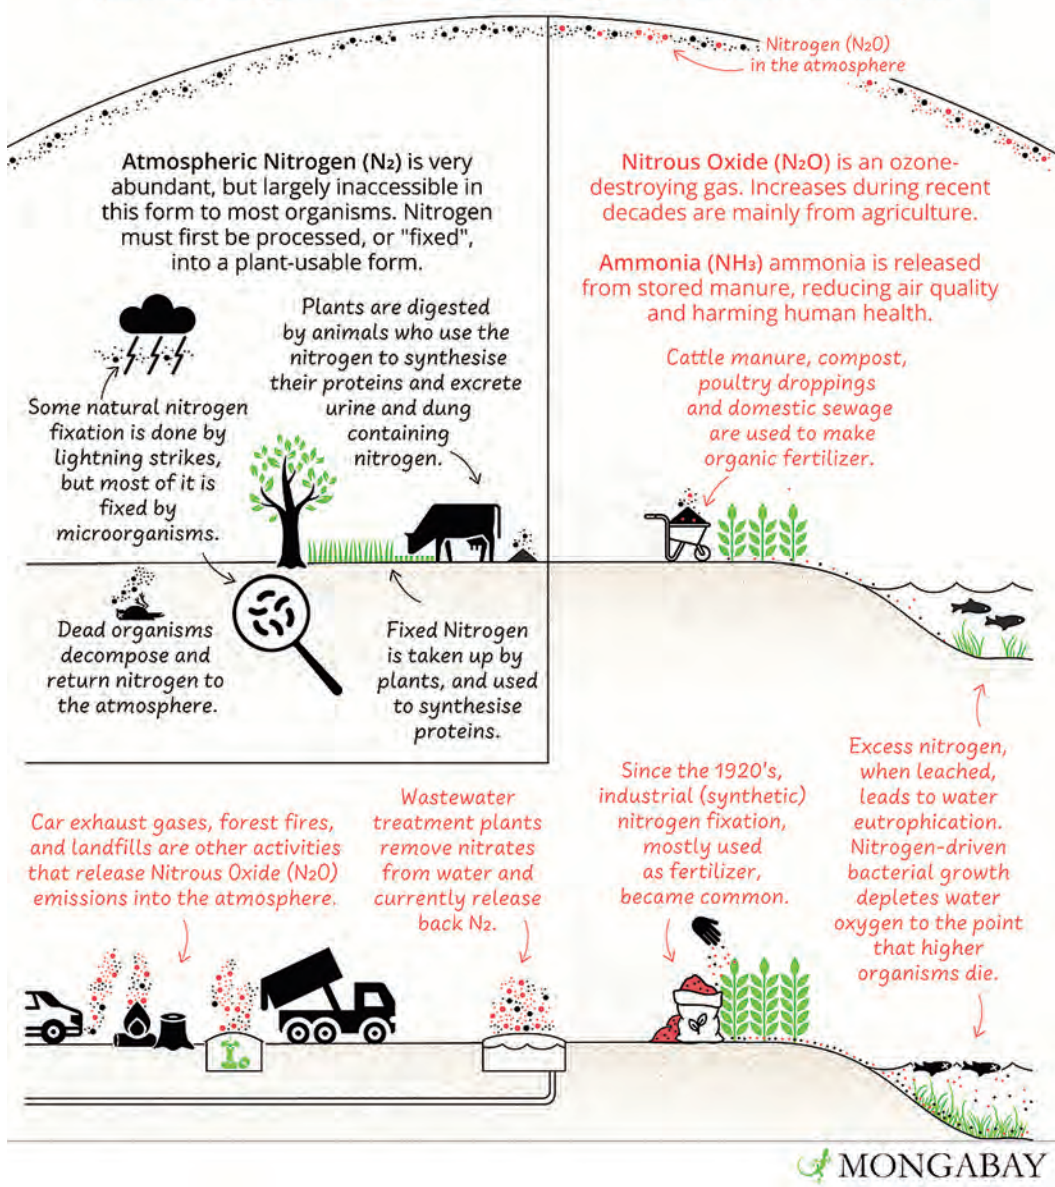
Nitrogen ($N_2O$) in the atmosphere

Atmospheric Nitrogen ($N_2$) is very abundant, but largely inaccessible in this form to most organisms. Nitrogen must first be processed, or "fixed", into a plant-usable form.

Nitrous Oxide ($N_2O$) is an ozone-destroying gas. Increases during recent decades are mainly from agriculture.

Ammonia ($NH_3$) ammonia is released from stored manure, reducing air quality and harming human health.

Plants are digested by animals who use the nitrogen to synthesise their proteins and excrete urine and dung containing nitrogen.

Some natural nitrogen fixation is done by lightning strikes, but most of it is fixed by microorganisms.

Cattle manure, compost, poultry droppings and domestic sewage are used to make organic fertilizer.

Dead organisms decompose and return nitrogen to the atmosphere.

Fixed Nitrogen is taken up by plants, and used to synthesise proteins.

Car exhaust gases, forest fires, and landfills are other activities that release Nitrous Oxide ($N_2O$) emissions into the atmosphere.

Wastewater treatment plants remove nitrates from water and currently release back $N_2$.

Since the 1920's, industrial (synthetic) nitrogen fixation, mostly used as fertilizer, became common.

Excess nitrogen, when leached, leads to water eutrophication. Nitrogen-driven bacterial growth depletes water oxygen to the point that higher organisms die.

MONGABAY